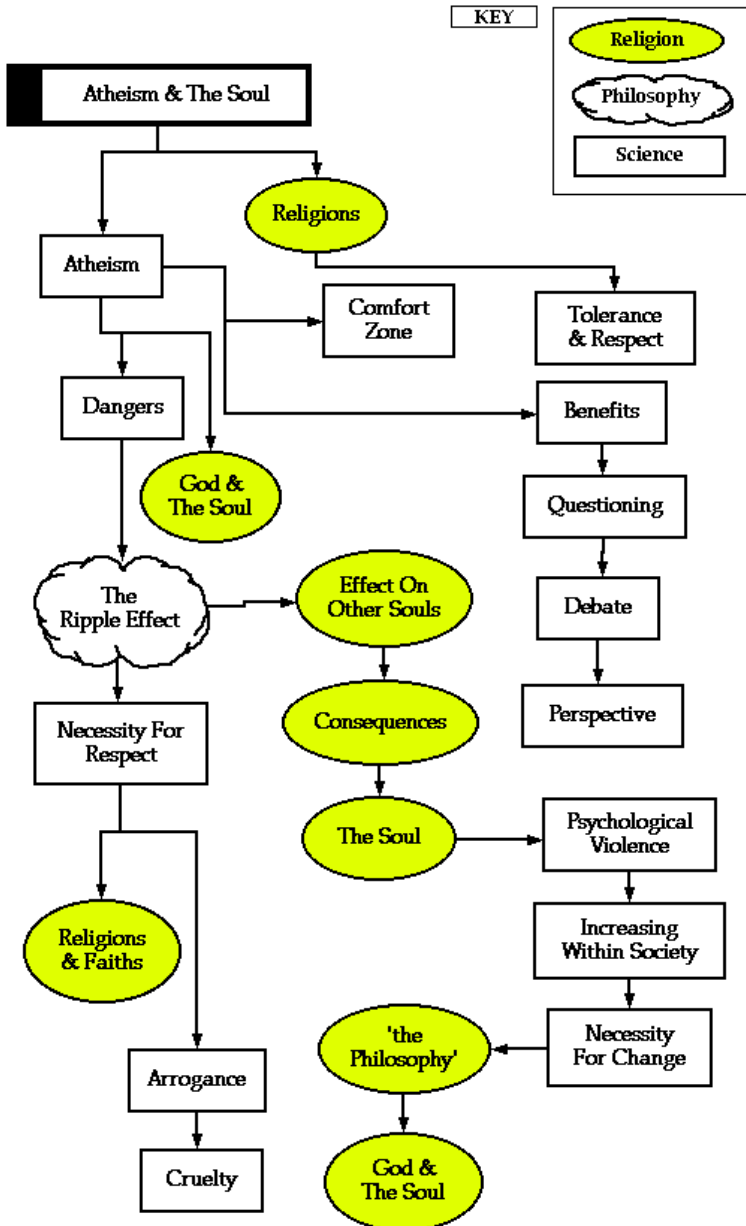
KEY

Religion

Philosophy

Science

Atheism & The Soul

Religions

Atheism

Comfort Zone

Tolerance & Respect

Dangers

Benefits

God & The Soul

Questioning

The Ripple Effect

Effect On Other Souls

Debate

Consequences

Perspective

Necessity For Respect

The Soul

Psychological Violence

Increasing Within Society

Religions & Faiths

'the Philosophy'

Necessity For Change

Arrogance

Cruelty

God & The Soul